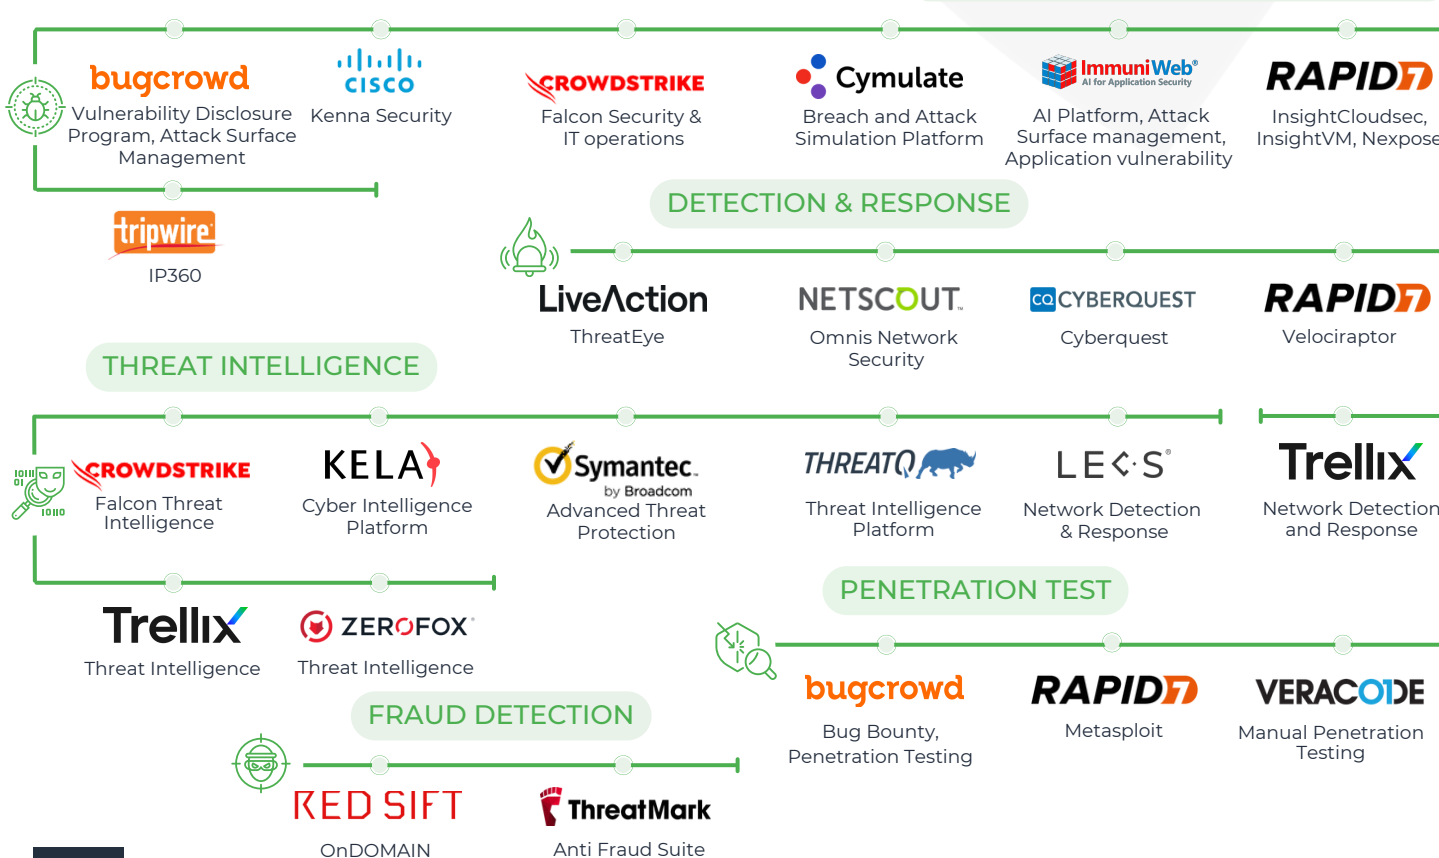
bugcrowd
Vulnerability Disclosure Program, Attack Surface Management

CISCO
Kenna Security

CROWDSTRIKE
Falcon Security & IT operations

Cymulate
Breach and Attack Simulation Platform

ImmuniWeb
AI for Application Security
AI Platform, Attack Surface management, Application vulnerability

RAPID7
InsightCloudsec, InsightVM, Nexpose

tripwire
IP360

DETECTION & RESPONSE

LiveAction
ThreatEye

NETSCOUT
Omnis Network Security

CQ CYBERQUEST
Cyberquest

RAPID7
Velociraptor

THREAT INTELLIGENCE

CROWDSTRIKE
Falcon Threat Intelligence

KELA
Cyber Intelligence Platform

Symantec.
by Broadcom
Advanced Threat Protection

THREATQ
Threat Intelligence Platform

LEXS
Network Detection & Response

Trellix
Network Detection and Response

Trellix
Threat Intelligence

ZEROFOX
Threat Intelligence

PENETRATION TEST

bugcrowd
Bug Bounty, Penetration Testing

RAPID7
Metasploit

VERACODE
Manual Penetration Testing

FRAUD DETECTION

RED SIFT
OnDOMAIN

ThreatMark
Anti Fraud Suite